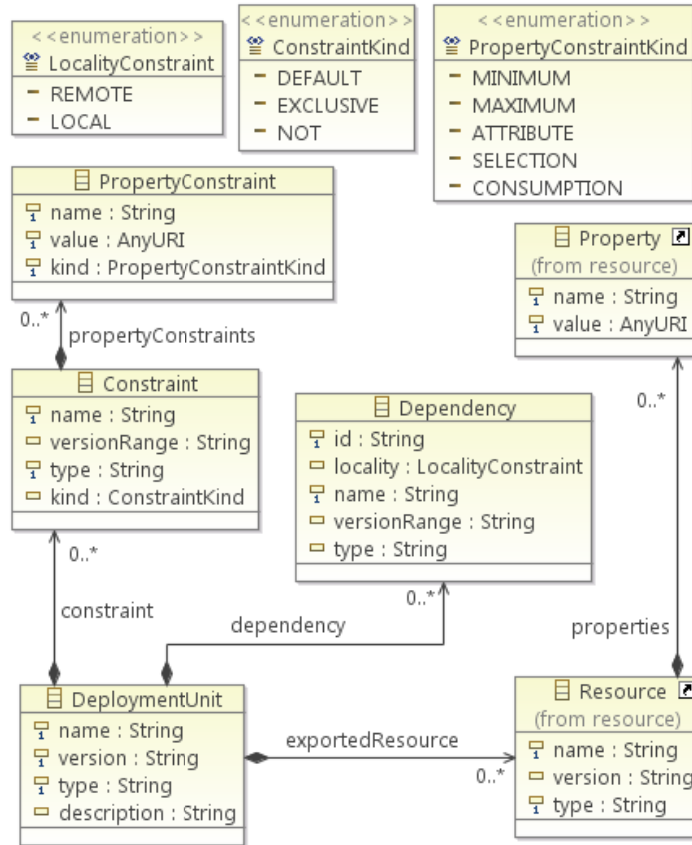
<<enumeration>>
LocalityConstraint
REMOTE
LOCAL

<<enumeration>>
ConstraintKind
DEFAULT
EXCLUSIVE
NOT

<<enumeration>>
PropertyConstraintKind
MINIMUM
MAXIMUM
ATTRIBUTE
SELECTION
CONSUMPTION

PropertyConstraint
name : String
value : AnyURI
kind : PropertyConstraintKind

Property
(from resource)
name : String
value : AnyURI

0..*
propertyConstraints

Constraint
name : String
versionRange : String
type : String
kind : ConstraintKind

Dependency
id : String
locality : LocalityConstraint
name : String
versionRange : String
type : String

0..*

0..*
constraint

0..*
dependency

properties

DeploymentUnit
name : String
version : String
type : String
description : String

exportedResource
0..*

Resource
(from resource)
name : String
version : String
type : String